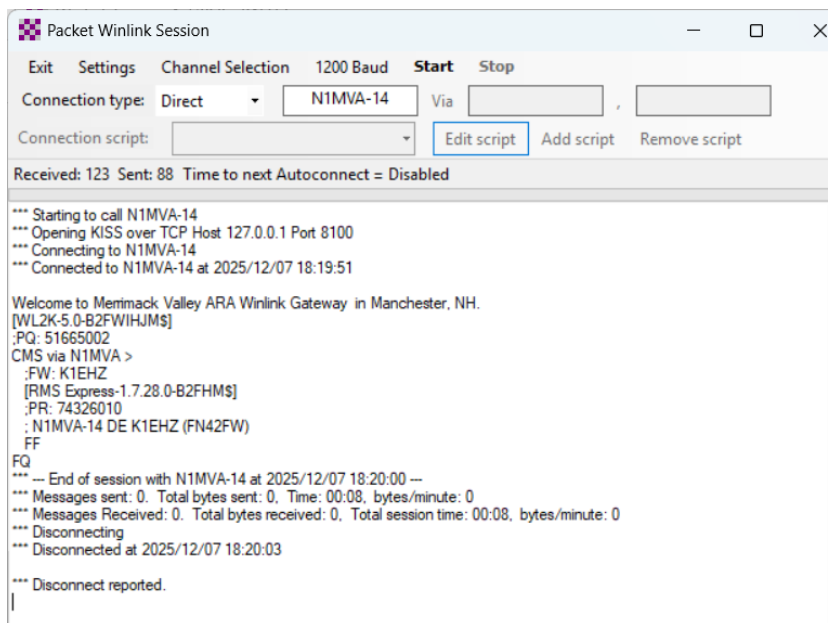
Packet Winlink Session

Exit Settings Channel Selection 1200 Baud **Start** Stop

Connection type: Direct N1MVA-14 Via ,

Connection script: Edit script Add script Remove script

Received: 123 Sent: 88 Time to next Autoconnect = Disabled

*** Starting to call N1MVA-14
*** Opening KISS over TCP Host 127.0.0.1 Port 8100
*** Connecting to N1MVA-14
*** Connected to N1MVA-14 at 2025/12/07 18:19:51

Welcome to Merrimack Valley ARA Winlink Gateway in Manchester, NH.
[WL2K-5.0-B2FWIHJM$]
;PQ: 51665002
CMS via N1MVA >
;FW: K1EHZ
[RMS Express-1.7.28.0-B2FHM$]
;PR: 74326010
; N1MVA-14 DE K1EHZ (FN42FW)
FF
FQ
*** --- End of session with N1MVA-14 at 2025/12/07 18:20:00 ---
*** Messages sent: 0. Total bytes sent: 0, Time: 00:08, bytes/minute: 0
*** Messages Received: 0. Total bytes received: 0, Total session time: 00:08, bytes/minute: 0
*** Disconnecting
*** Disconnected at 2025/12/07 18:20:03

*** Disconnect reported.